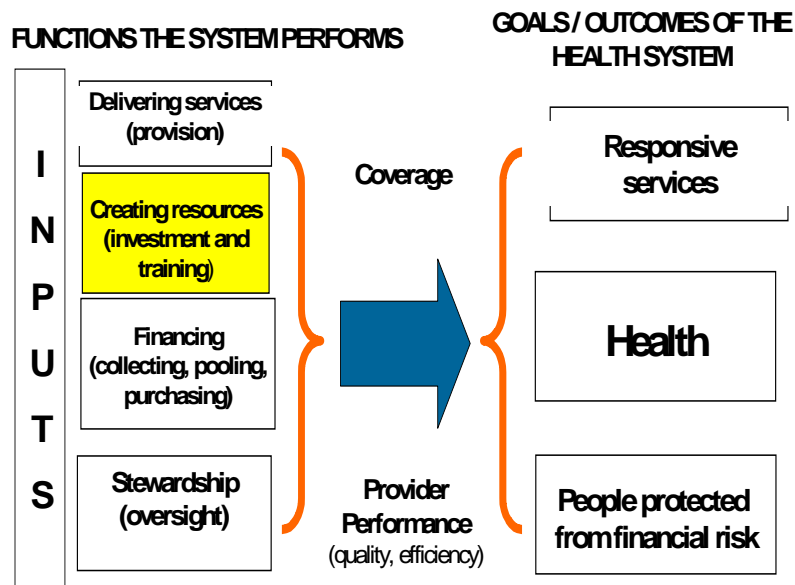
FUNCTIONS THE SYSTEM PERFORMS

GOALS / OUTCOMES OF THE HEALTH SYSTEM

I
N
P
U
T
S

Delivering services (provision)

Creating resources (investment and training)

Financing (collecting, pooling, purchasing)

Stewardship (oversight)

Coverage

Provider Performance (quality, efficiency)

Responsive services

Health

People protected from financial risk